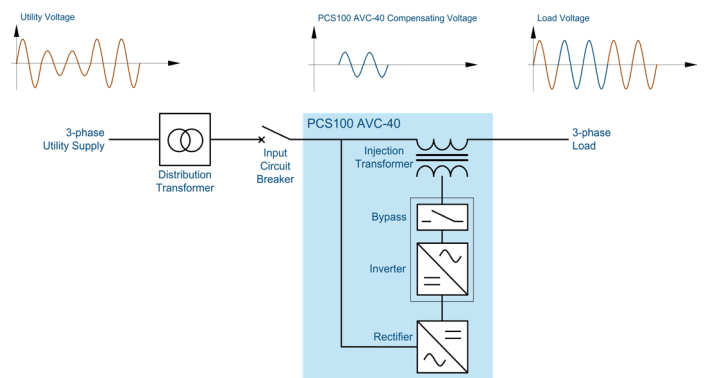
Utility Voltage

PCS100 AVC-40 Compensating Voltage

Load Voltage

3-phase Utility Supply

Distribution Transformer

Input Circuit Breaker

PCS100 AVC-40

Injection Transformer

3-phase Load

Bypass

Inverter

Rectifier